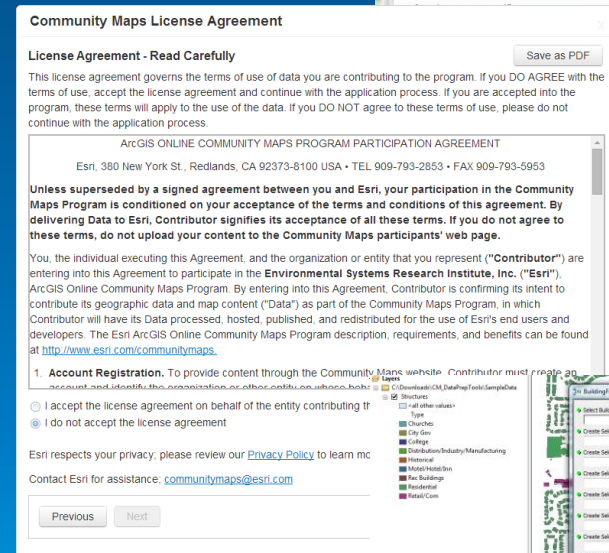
Community Maps License Agreement

License Agreement - Read Carefully

Save as PDF

This license agreement governs the terms of use of data you are contributing to the program. If you DO AGREE with the terms of use, accept the license agreement and continue with the application process. If you are accepted into the program, these terms will apply to the use of the data. If you DO NOT agree to these terms of use, please do not continue with the application process.

ArcGIS ONLINE COMMUNITY MAPS PROGRAM PARTICIPATION AGREEMENT

Esri, 380 New York St., Redlands, CA 92373-8100 USA • TEL 909-793-2853 • FAX 909-793-5953

Unless superseded by a signed agreement between you and Esri, your participation in the Community Maps Program is conditioned on your acceptance of the terms and conditions of this agreement. By delivering Data to Esri, Contributor signifies its acceptance of all these terms. If you do not agree to these terms, do not upload your content to the Community Maps participants' web page.

You, the individual executing this Agreement, and the organization or entity that you represent ("Contributor") are entering into this Agreement to participate in the Environmental Systems Research Institute, Inc. ("Esri"), ArcGIS Online Community Maps Program. By entering into this Agreement, Contributor is confirming its intent to contribute its geographic data and map content ("Data") as part of the Community Maps Program, in which Contributor will have its Data processed, hosted, published, and redistributed for the use of Esri's end users and developers. The Esri ArcGIS Online Community Maps Program description, requirements, and benefits can be found at http://www.esri.com/communitymaps.

1. Account Registration. To provide content through the Community Maps website, Contributor must create an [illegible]

I accept the license agreement on behalf of the entity contributing th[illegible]

I do not accept the license agreement

Esri respects your privacy; please review our Privacy Policy to learn mo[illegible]

Contact Esri for assistance; communitymaps@esri.com

Previous

Next

Layers
C:\Downloads\CM_DataPrepTools\SampleData
Structures
<all other values>
Type
Churches
City Gov
College
Distribution/Industry/Manufacturing
Historical
Motel/Hotel/Inn
Rec Buildings
Residential
Retail/Com

Building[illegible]
Select Buil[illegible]
Create Sel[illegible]
Create Sel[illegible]
Create Sel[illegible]
Create Sel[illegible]
Create Sel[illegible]
Create Sel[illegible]
Create Sel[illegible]
Create Sel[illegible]
Create Sel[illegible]
Create Sel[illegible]